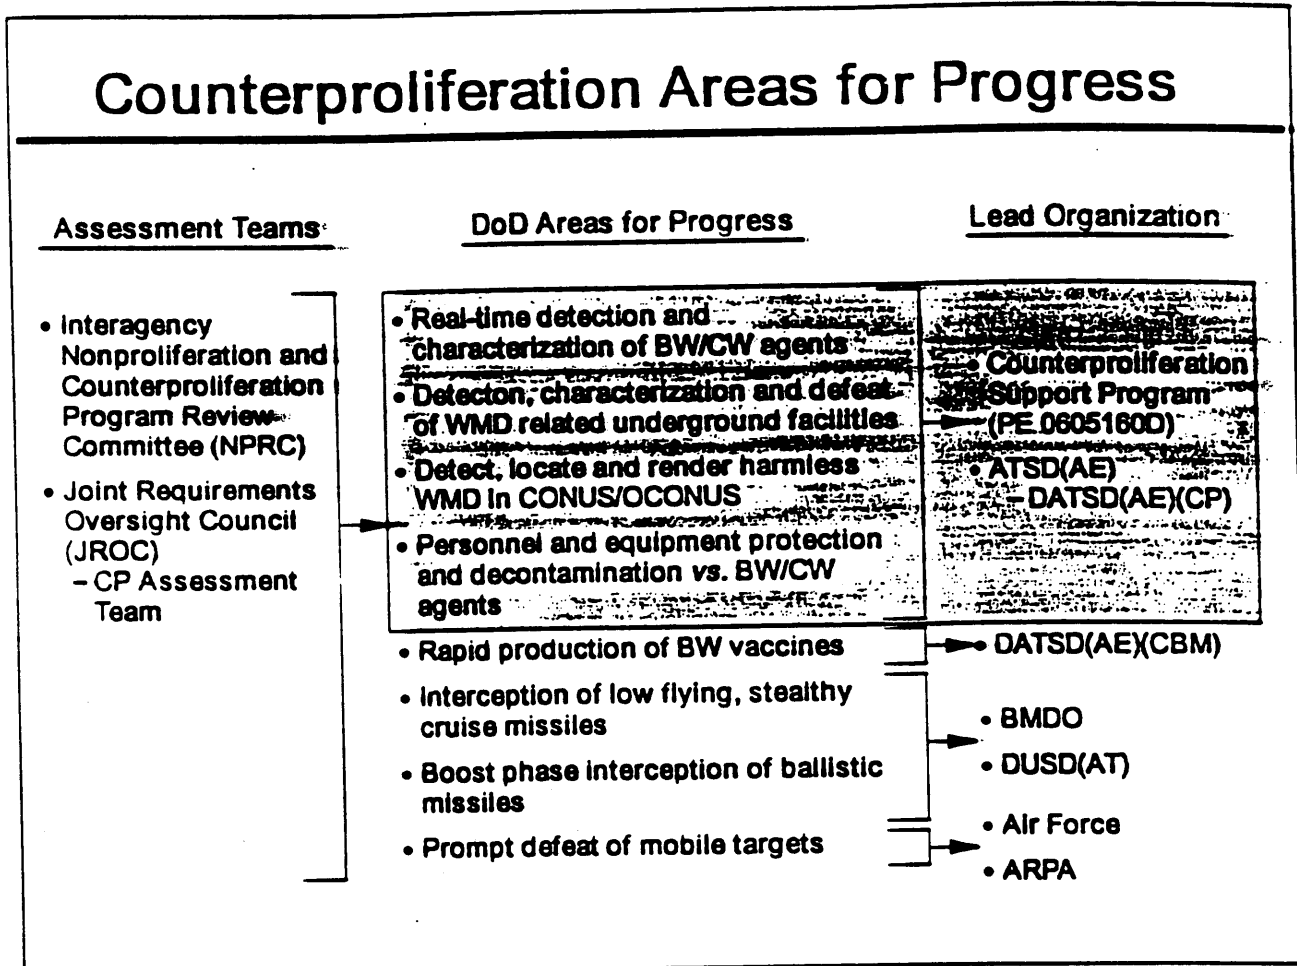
Counterproliferation Areas for Progress

Assessment Teams

- Interagency Nonproliferation and Counterproliferation Program Review Committee (NPRC)
- Joint Requirements Oversight Council (JROC)
  - CP Assessment Team

DoD Areas for Progress

- Real-time detection and characterization of BW/CW agents
- Detecton, characterization and defeat of WMD related underground facilities
- Detect, locate and render harmless WMD in CONUS/OCONUS
- Personnel and equipment protection and decontamination *vs.* BW/CW agents
- Rapid production of BW vaccines
- Interception of low flying, stealthy cruise missiles
- Boost phase interception of ballistic missiles
- Prompt defeat of mobile targets

Lead Organization

- Counterproliferation Support Program (PE 0605160D)
- ATSD(AE)
  - DATSD(AE)(CP)
- DATSD(AE)(CBM)
- BMDO
- DUSD(AT)
- Air Force
- ARPA